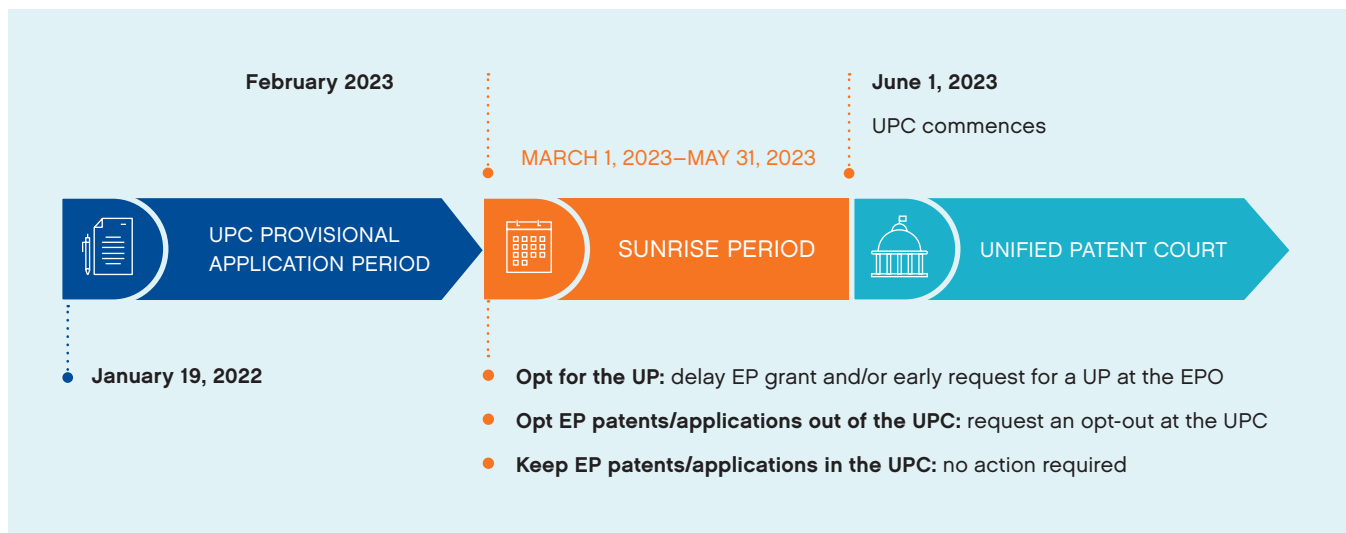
February 2023

June 1, 2023

UPC commences

MARCH 1, 2023–MAY 31, 2023

UPC PROVISIONAL APPLICATION PERIOD

SUNRISE PERIOD

UNIFIED PATENT COURT

January 19, 2022

**Opt for the UP:** delay EP grant and/or early request for a UP at the EPO

**Opt EP patents/applications out of the UPC:** request an opt-out at the UPC

**Keep EP patents/applications in the UPC:** no action required